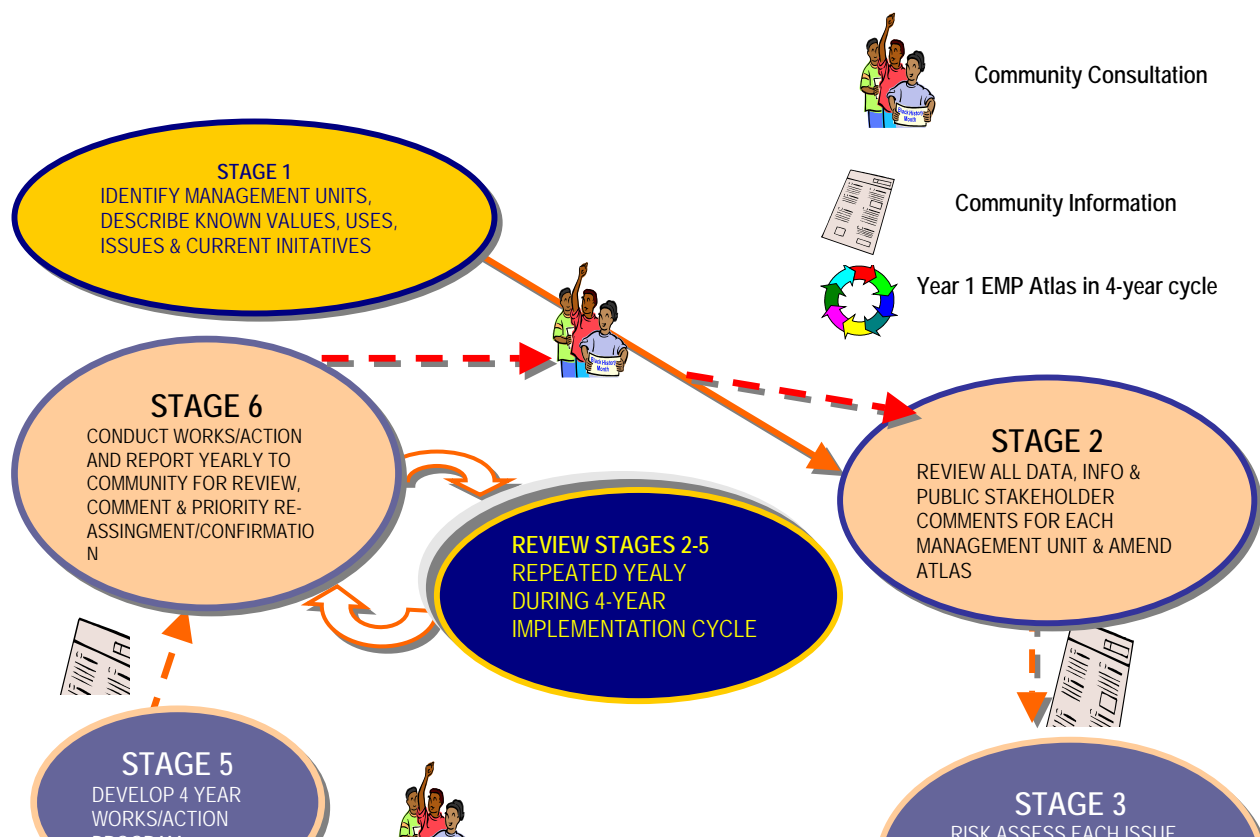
Community Consultation

Community Information

Year 1 EMP Atlas in 4-year cycle

STAGE 1
IDENTIFY MANAGEMENT UNITS, DESCRIBE KNOWN VALUES, USES, ISSUES & CURRENT INITATIVES

Black History Month

STAGE 6
CONDUCT WORKS/ACTION AND REPORT YEARLY TO COMMUNITY FOR REVIEW, COMMENT & PRIORITY RE-ASSINGMENT/CONFIRMATIO N

STAGE 2
REVIEW ALL DATA, INFO & PUBLIC STAKEHOLDER COMMENTS FOR EACH MANAGEMENT UNIT & AMEND ATLAS

REVIEW STAGES 2-5
REPEATED YEALY DURING 4-YEAR IMPLEMENTATION CYCLE

STAGE 5
DEVELOP 4 YEAR WORKS/ACTION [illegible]

STAGE 3
RISK ASSESS EACH ISSUE